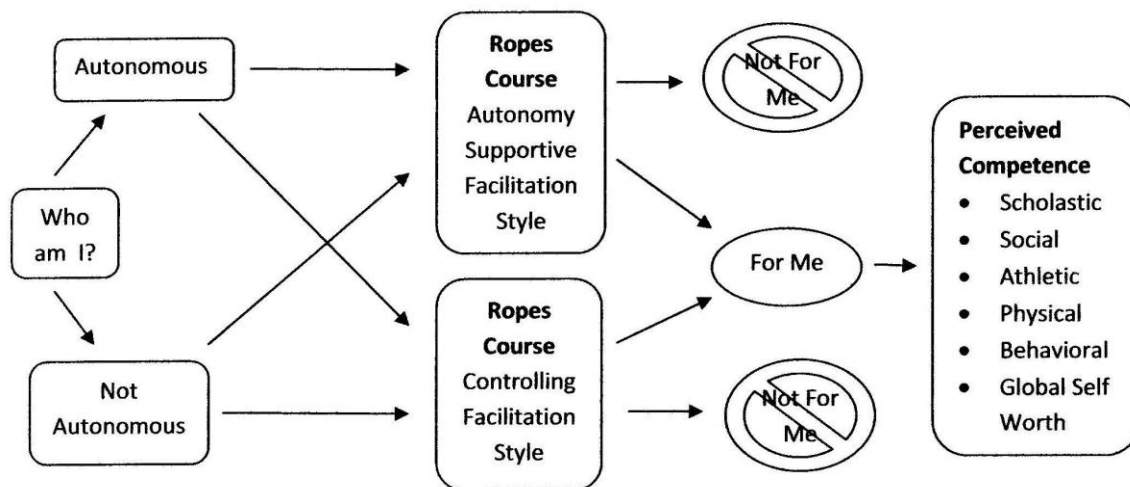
Autonomous

Who am I?

Not Autonomous

**Ropes Course** Autonomy Supportive Facilitation Style

**Ropes Course** Controlling Facilitation Style

Not For Me

For Me

Not For Me

**Perceived Competence**
- Scholastic
- Social
- Athletic
- Physical
- Behavioral
- Global Self Worth